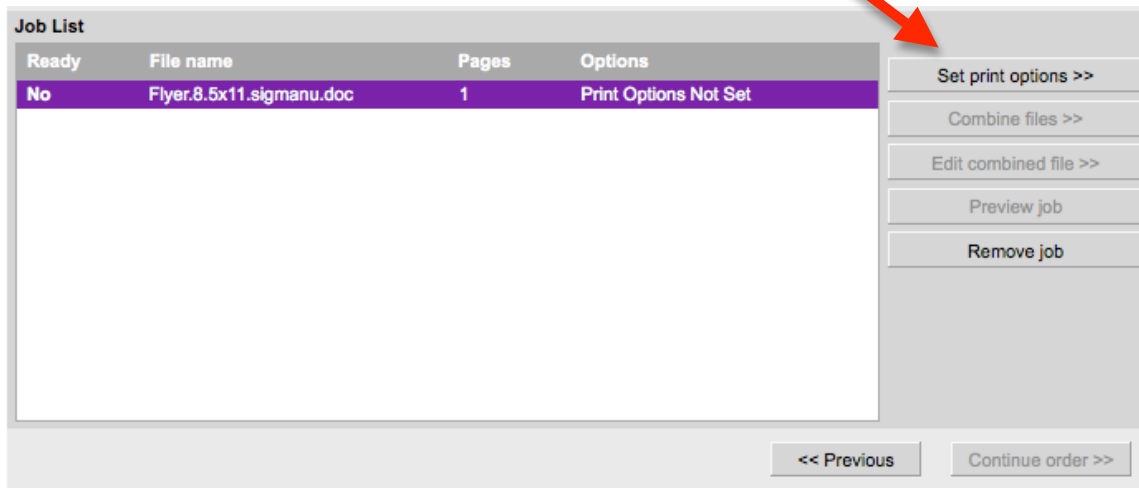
Job List

| Ready | File name | Pages | Options |
|---|---|---|---|
| No | Flyer.8.5x11.sigmanu.doc | 1 | Print Options Not Set |

Set print options >>

Combine files >>

Edit combined file >>

Preview job

Remove job

<< Previous

Continue order >>